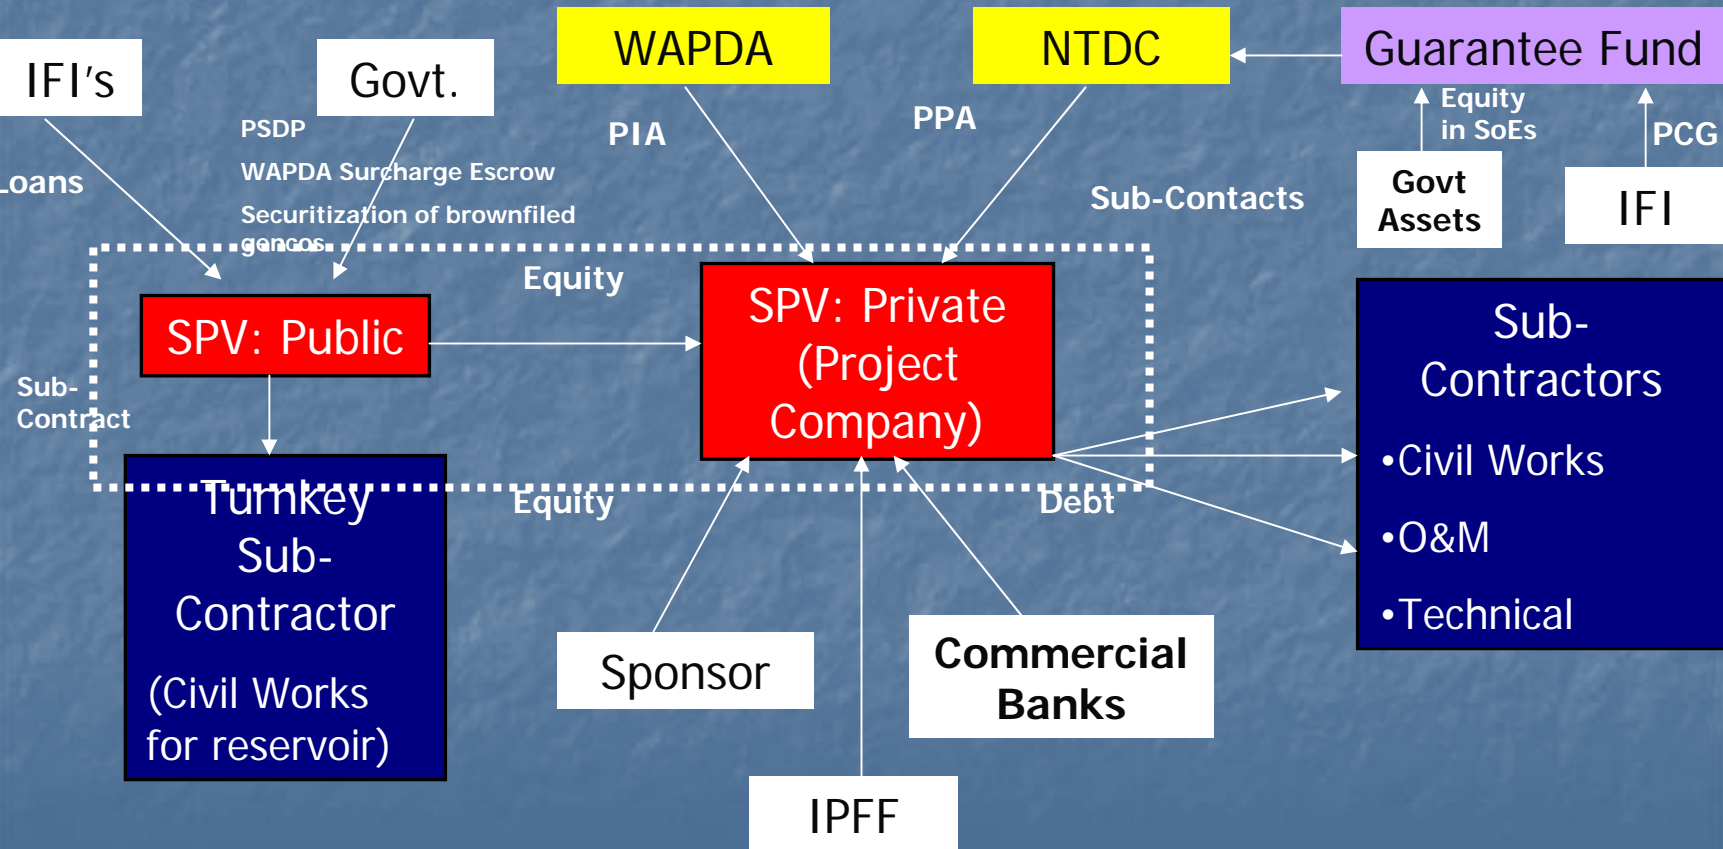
IFI's

Govt.

WAPDA

NTDC

Guarantee Fund

Equity in SoEs

PCG

Govt Assets

IFI

Loans

PSDP

WAPDA Surcharge Escrow

Securitization of brownfiled gencos

PIA

PPA

Sub-Contacts

Equity

SPV: Public

SPV: Private (Project Company)

Sub-Contract

Sub-Contractors

•Civil Works

•O&M

•Technical

Turnkey Sub-Contractor

(Civil Works for reservoir)

Equity

Debt

Sponsor

Commercial Banks

IPFF